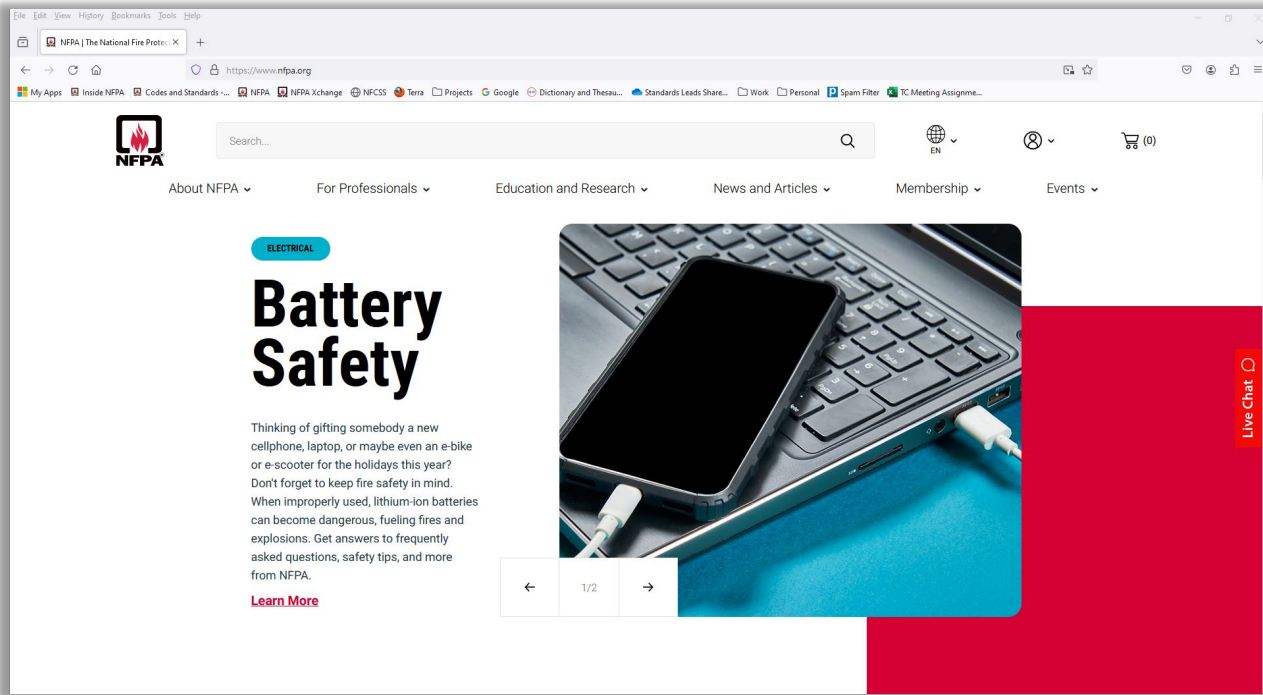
File Edit View History Bookmarks Tools Help

NFPA | The National Fire Protec ×

https://www.nfpa.org

My Apps Inside NFPA Codes and Standards -... NFPA NFPA Xchange NFCSS Terra Projects Google Dictionary and Thesau... Standards Leads Share... Work Personal Spam Filter TC Meeting Assignme...

NFPA

Search...

EN

(0)

About NFPA For Professionals Education and Research News and Articles Membership Events

ELECTRICAL

Battery Safety

Thinking of gifting somebody a new cellphone, laptop, or maybe even an e-bike or e-scooter for the holidays this year? Don't forget to keep fire safety in mind. When improperly used, lithium-ion batteries can become dangerous, fueling fires and explosions. Get answers to frequently asked questions, safety tips, and more from NFPA.

Learn More

← 1/2 →

Live Chat